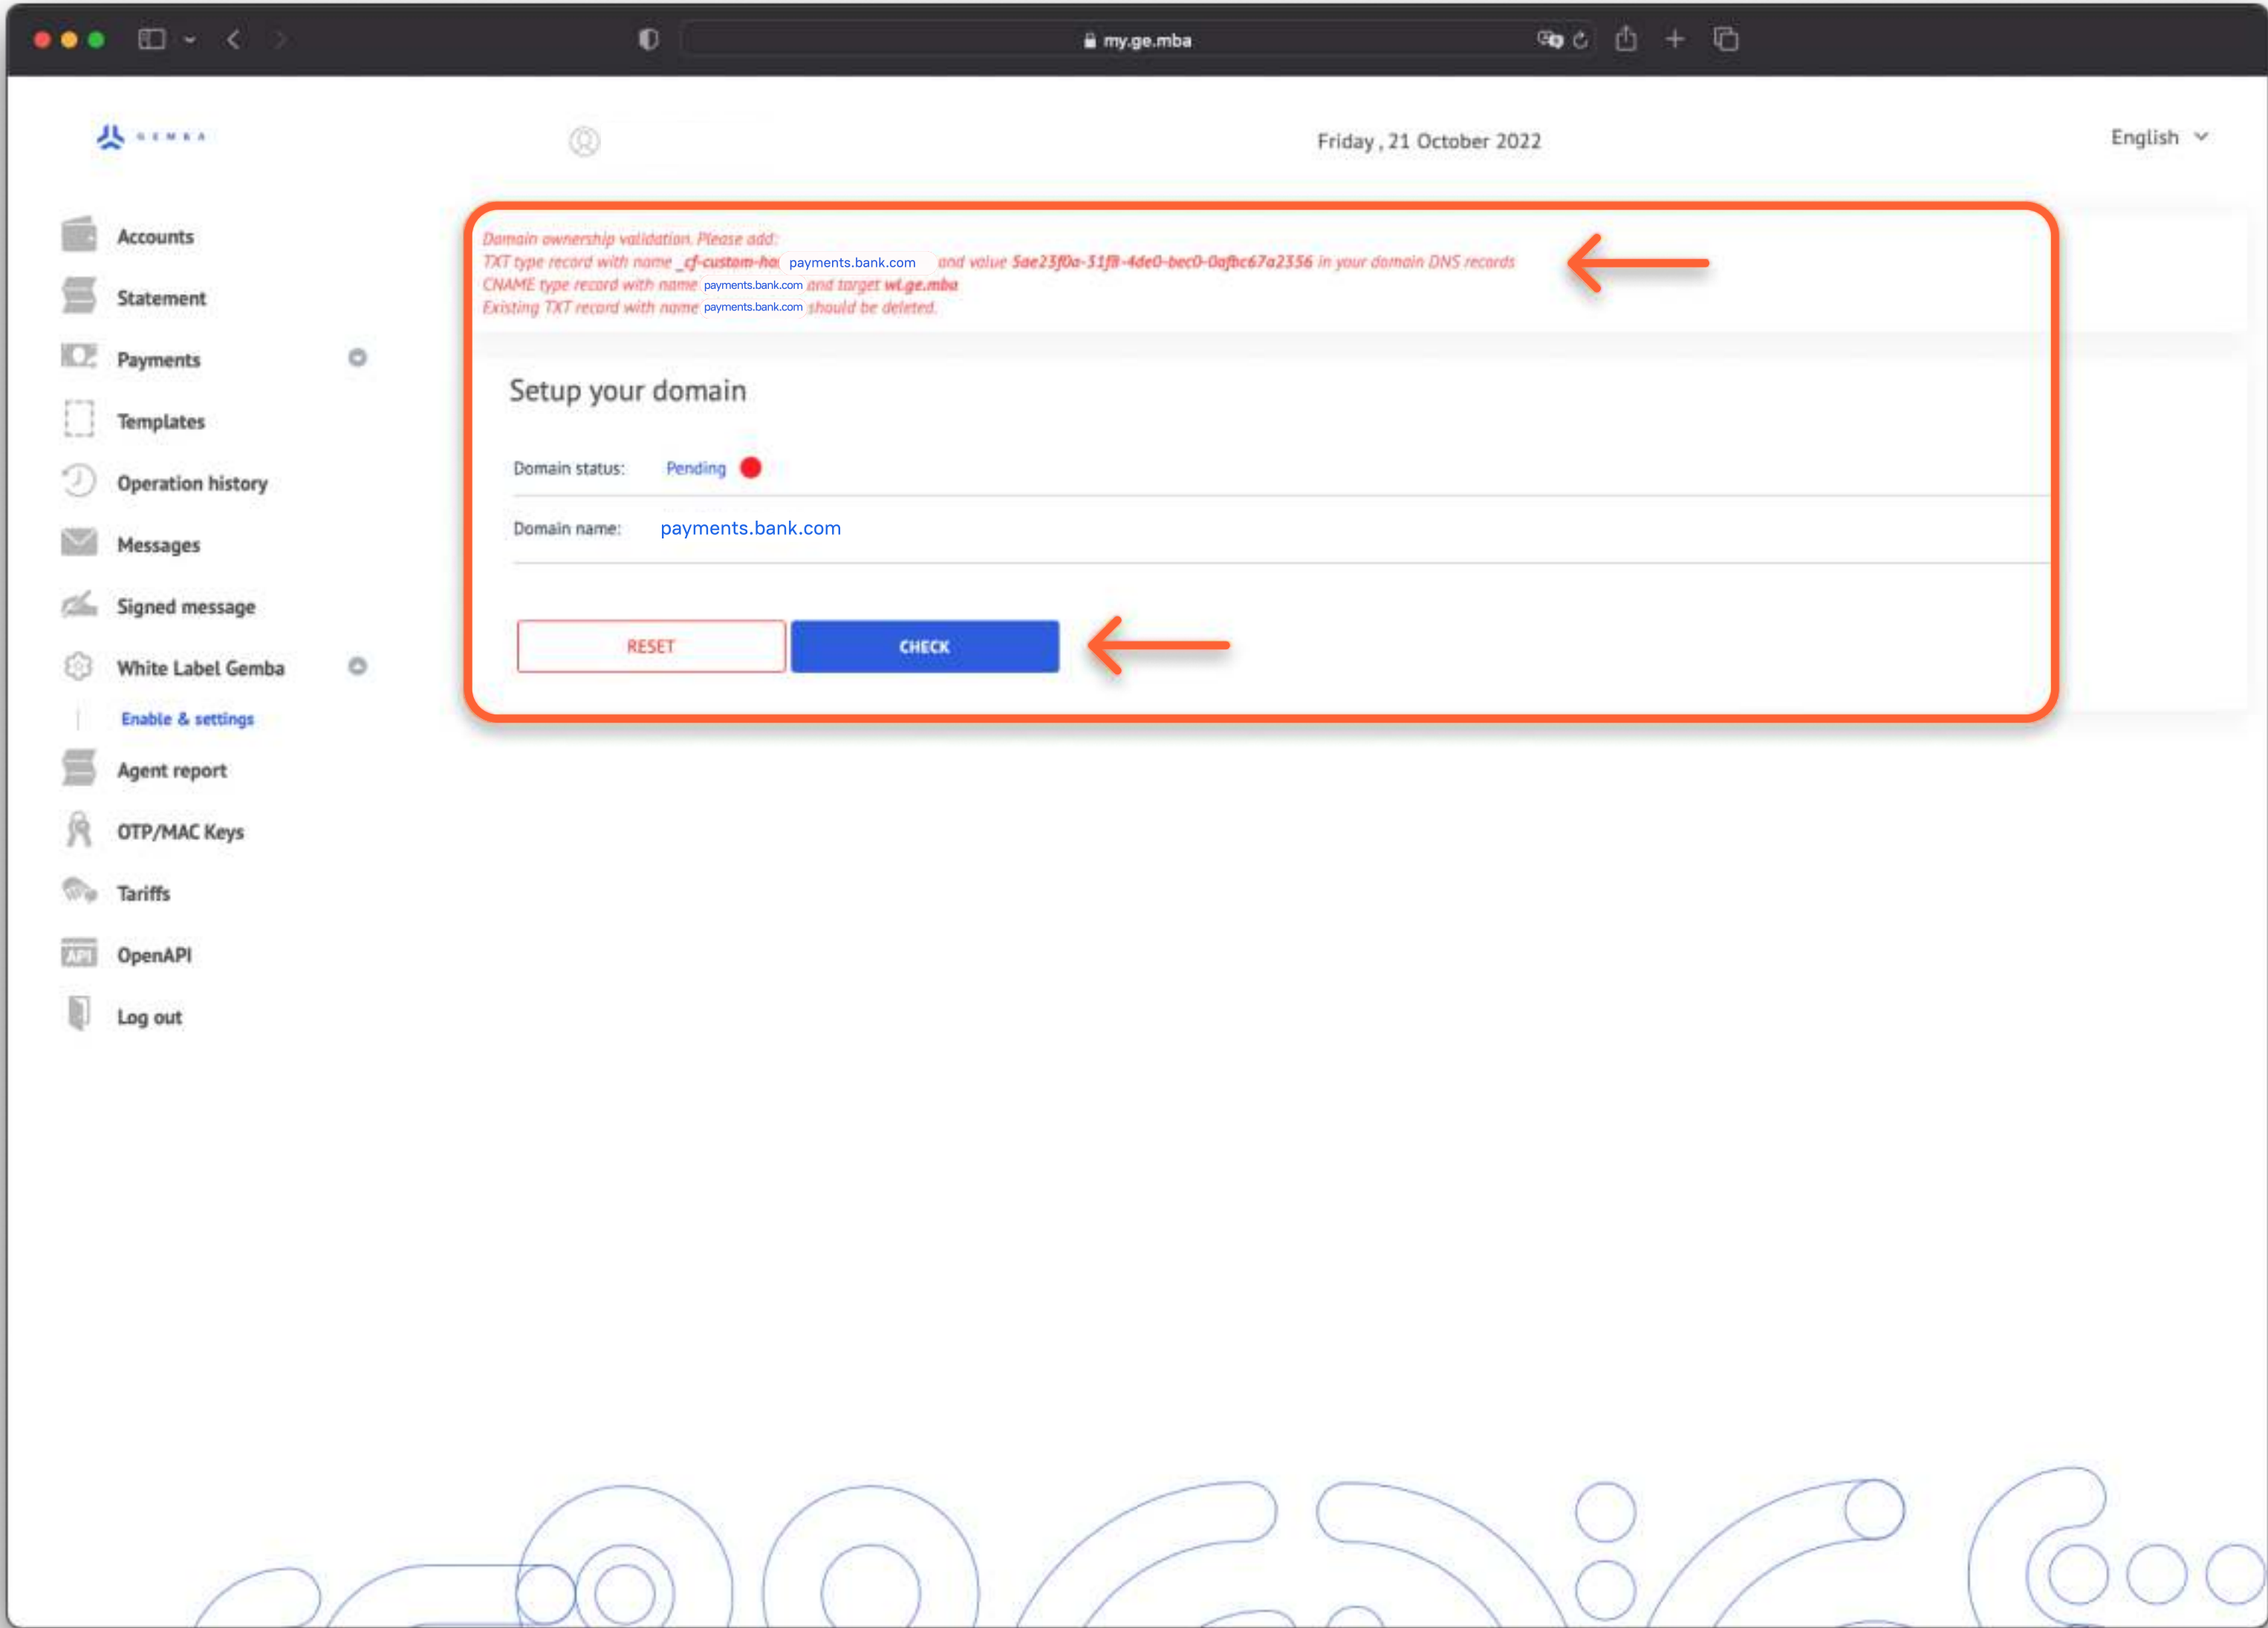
my.ge.mba

GEMBA

Friday , 21 October 2022

English

Accounts

Statement

Payments

Templates

Operation history

Messages

Signed message

White Label Gemba

Enable & settings

Agent report

OTP/MAC Keys

Tariffs

API OpenAPI

Log out

Domain ownership validation. Please add:
TXT type record with name _cf-custom-ho payments.bank.com and value 5ae23f0a-31f8-4de0-bec0-0afbc67a2356 in your domain DNS records
CNAME type record with name payments.bank.com and target wl.ge.mba
Existing TXT record with name payments.bank.com should be deleted.

Setup your domain

Domain status: Pending

Domain name: payments.bank.com

RESET

CHECK